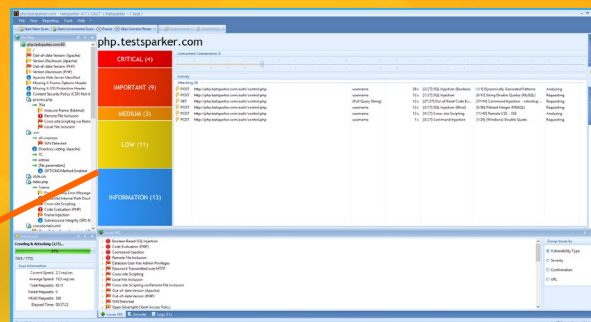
php.testsparker.com

CRITICAL (4)

IMPORTANT (9)

MEDIUM (3)

LOW (11)

INFORMATION (13)

File View Reporting Tools Help

php.testsparker.com

Out-of-date Version (Apache)
Version Disclosure (Apache)
Out-of-date Version (PHP)
Version Disclosure (PHP)
Apache Web Server Identified
Missing X-Frame-Options Header
Missing X-XSS-Protection Header
Content Security Policy (CSP) Not Implemented
process.php
file
Insecure Frame (External)
Remote File Inclusion
Cross-site Scripting via Remote File Inclusion
Local File Inclusion
nsn
all-entries
SVN Detected
Directory Listing (Apache)
cc
entries
(No parameters)
OPTIONS Method Enabled
artist.php
hello.php
frame
Code Execution (PHP)
Frame Injection
Subresource Integrity (SRI) Not Implemented
crossdomain.xml

Crawling & Attacking (1/1)...

Current Speed: 2.3 req/sec
Average Speed: 10.3 req/sec
Total Requests: 3513
Failed Requests: 0
HEAD Requests: 381
Elapsed Time: 00:07:22

Boolean Based SQL Injection
Code Execution (PHP)
Command Injection
Remote File Inclusion
Database User Has Admin Privileges
Password Transmitted over HTTP
Cross-site Scripting
Local File Inclusion
Cross-site Scripting via Remote File Inclusion
Out-of-date Version (Apache)
Out-of-date Version (PHP)
SVN Detected
Open Silverlight Client Access Policy

Group Issues By
Vulnerability Type
Severity
Confirmation
URL

Issues Encoder Logs